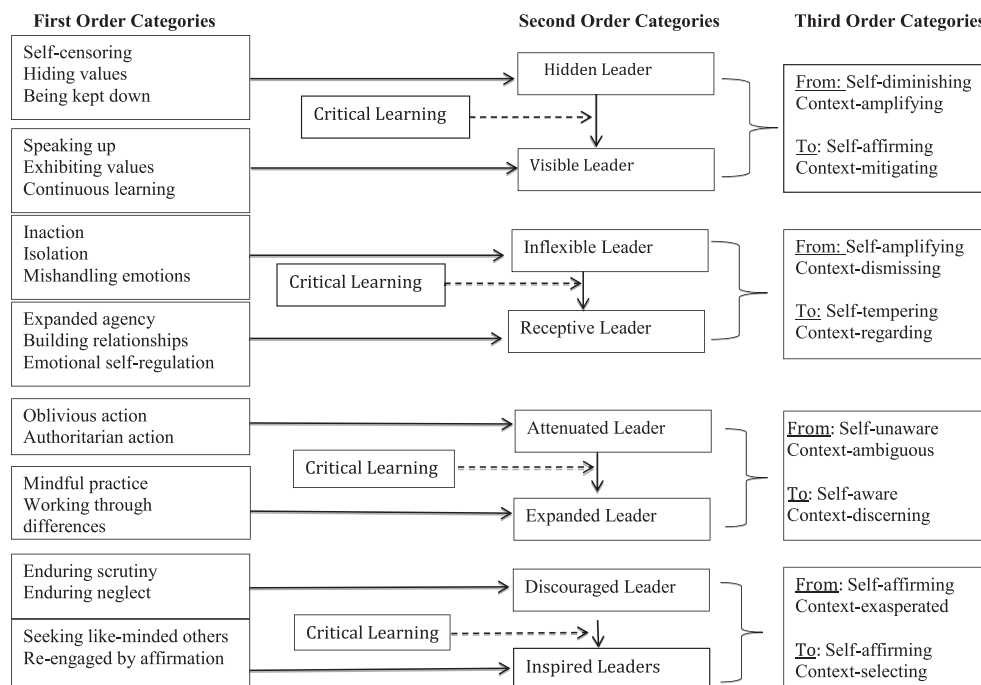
First Order Categories

Second Order Categories

Third Order Categorie

Self-censoring
Hiding values
Being kept down

Hidden Leader

Critical Learning

From: Self-diminishing
Context-amplifying

To: Self-affirming
Context-mitigating

Speaking up
Exhibiting values
Continuous learning

Visible Leader

Inaction
Isolation
Mishandling emotions

Inflexible Leader

Critical Learning

From: Self-amplifying
Context-dismissing

To: Self-tempering
Context-regarding

Expanded agency
Building relationships
Emotional self-regulation

Receptive Leader

Oblivious action
Authoritarian action

Attenuated Leader

Critical Learning

From: Self-unaware
Context-ambiguous

To: Self-aware
Context-discerning

Mindful practice
Working through differences

Expanded Leader

Enduring scrutiny
Enduring neglect

Discouraged Leader

Critical Learning

From: Self-affirming
Context-exasperated

To: Self-affirming
Context-selecting

Seeking like-minded others
Re-engaged by affirmation

Inspired Leaders